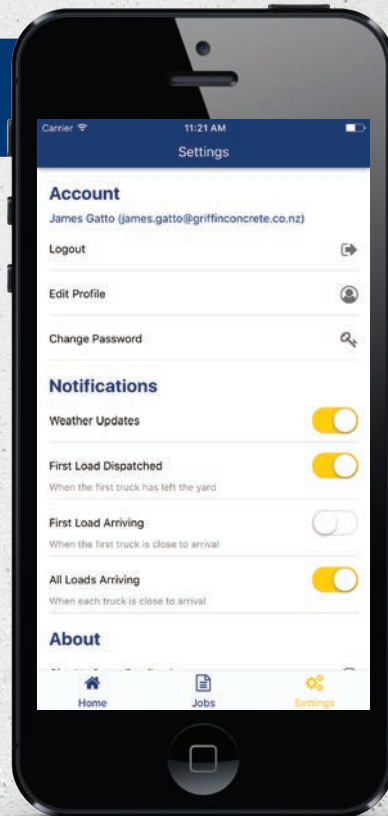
Carrier
11:21 AM
Settings

Account
James Gatto (james.gatto@griffinconcrete.co.nz)
Logout
Edit Profile
Change Password

Notifications
Weather Updates
First Load Dispatched
When the first truck has left the yard
First Load Arriving
When the first truck is close to arrival
All Loads Arriving
When each truck is close to arrival

About
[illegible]

Home
Jobs
Settings